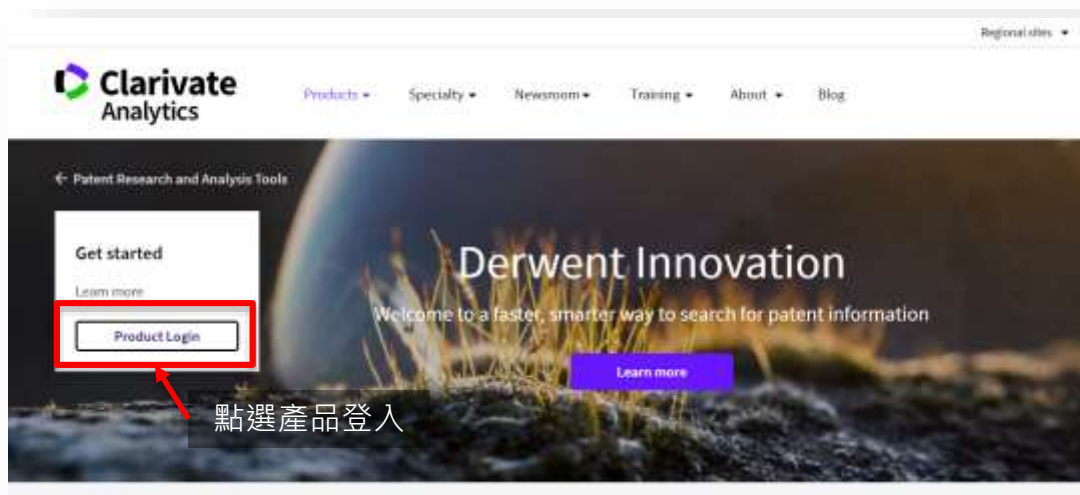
Regional sites

Clarivate Analytics

Products Specialty Newsroom Training About Blog

← Patent Research and Analysis Tools

Get started

Learn more

Product Login

點選產品登入

Derwent Innovation

Welcome to a faster, smarter way to search for patent information

Learn more